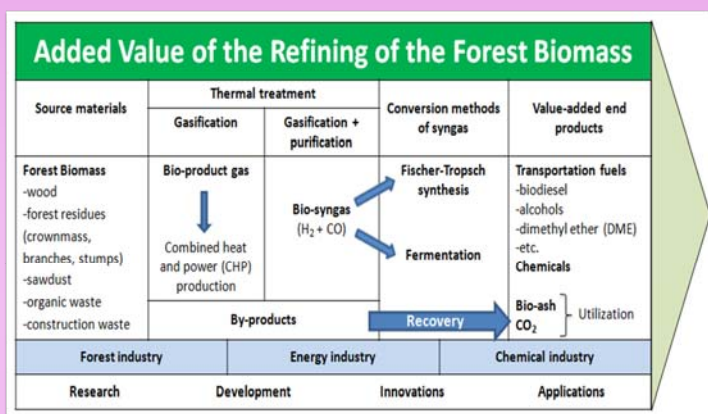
Added Value of the Refining of the Forest Biomass

| Source materials | Thermal treatment: Gasification | Thermal treatment: Gasification + purification | Conversion methods of syngas | Value-added end products |
|---|---|---|---|---|
| Forest Biomass -wood -forest residues (crownmass, branches, stumps) -sawdust -organic waste -construction waste | Bio-product gas; Combined heat and power (CHP) production | Bio-syngas ($H_2$ + CO) | Fischer-Tropsch synthesis; Fermentation | Transportation fuels -biodiesel -alcohols -dimethyl ether (DME) -etc. Chemicals |
| | By-products | | Recovery | Bio-ash, $CO_2$ Utilization |

| Forest industry | Energy industry | Chemical industry |
|---|---|---|

| Research | Development | Innovations | Applications |
|---|---|---|---|